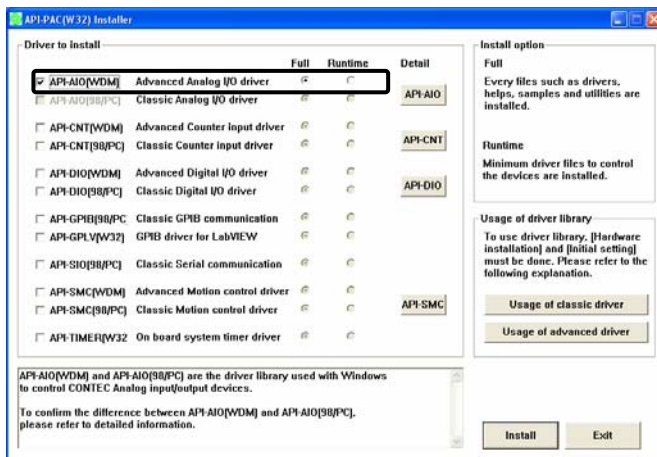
API-PAC(W32) Installer

Driver to install

| | | Full | Runtime | Detail |
|---|---|---|---|---|
| API-AIO(WDM) | Advanced Analog I/O driver | | | API-AIO |
| API-AIO(98/PC) | Classic Analog I/O driver | | | |
| API-CNT(WDM) | Advanced Counter input driver | | | API-CNT |
| API-CNT(98/PC) | Classic Counter input driver | | | |
| API-DIO(WDM) | Advanced Digital I/O driver | | | API-DIO |
| API-DIO(98/PC) | Classic Digital I/O driver | | | |
| API-GPIB(98/PC | Classic GPIB communication | | | |
| API-GPLV(W32) | GPIB driver for LabVIEW | | | |
| API-SIO(98/PC) | Classic Serial communication | | | |
| API-SMC(WDM) | Advanced Motion control driver | | | API-SMC |
| API-SMC(98/PC) | Classic Motion control driver | | | |
| API-TIMER(W32 | On board system timer driver | | | |

Install option

Full

Every files such as drivers, helps, samples and utilities are installed.

Runtime

Minimum driver files to control the devices are installed.

Usage of driver library

To use driver library, [Hardware installation] and [Initial setting] must be done. Please refer to the following explanation.

Usage of classic driver

Usage of advanced driver

API-AIO(WDM) and API-AIO(98/PC) are the driver library used with Windows to control CONTEC Analog input/output devices.

To confirm the difference between API-AIO(WDM) and API-AIO(98/PC), please refer to detailed information.

Install

Exit